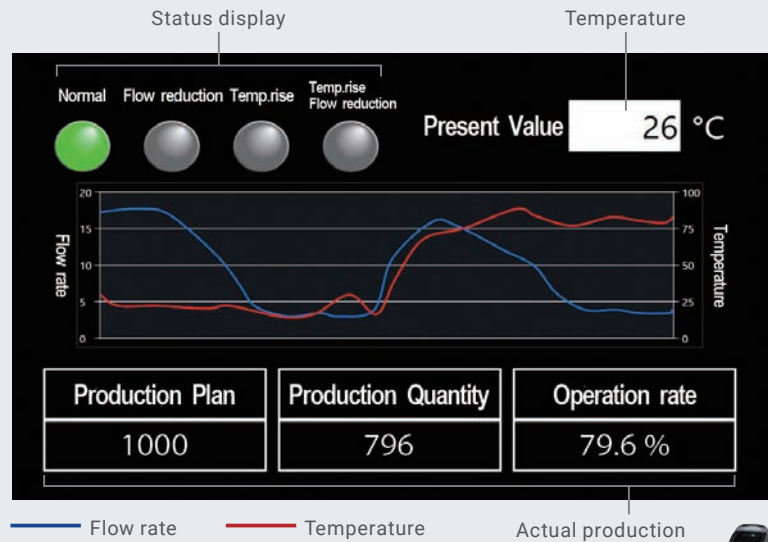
Status display

Temperature

Normal Flow reduction Temp.rise Temp.rise Flow reduction

Present Value 26 °C

20
15
10
5
0

Flow rate

100
75
50
25
0

Temperature

| Production Plan | Production Quantity | Operation rate |
|---|---|---|
| 1000 | 796 | 79.6 % |

Flow rate Temperature

Actual production